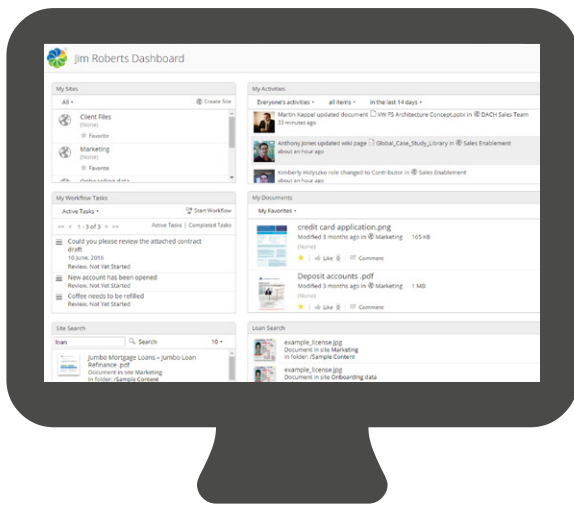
Jim Roberts Dashboard

My Sites

All ▾

Create Site

Client Files
(None)
Favorite

Marketing
(None)
Favorite

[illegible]

My Workflow Tasks

Active Tasks ▾

Start Workflow

« < 1 - 3 of 3 > »

Active Tasks | Completed Tasks

Could you please review the attached contract draft
10 June, 2016
Review, Not Yet Started

New account has been opened
Review, Not Yet Started

Coffee needs to be refilled
Review, Not Yet Started

Site Search

loan

Search

10 ▾

Jumbo Mortgage Loans – Jumbo Loan Refinance .pdf
Document in site Marketing
In folder: /Sample Content

My Activities

Everyone's activities ▾

All items ▾

in the last 14 days ▾

Martin Kappel updated document VW FS Architecture Concept.pptx in DACH Sales Team

Anthony Jones updated wiki page Global_Case_Study_Library in Sales Enablement
about an hour ago

Kimberly Holyszko role changed to Contributor in Sales Enablement
about an hour ago

My Documents

My Favorites ▾

credit card application.png
Modified 3 months ago in Marketing 165 KB
(None)
Like 0 Comment

Deposit accounts .pdf
Modified 3 months ago in Marketing 1 MB
(None)
Like 0 Comment

Loan Search

example_license.jpg
Document in site Marketing
In folder: /Sample Content

example_license.jpg
Document in site Onboarding data